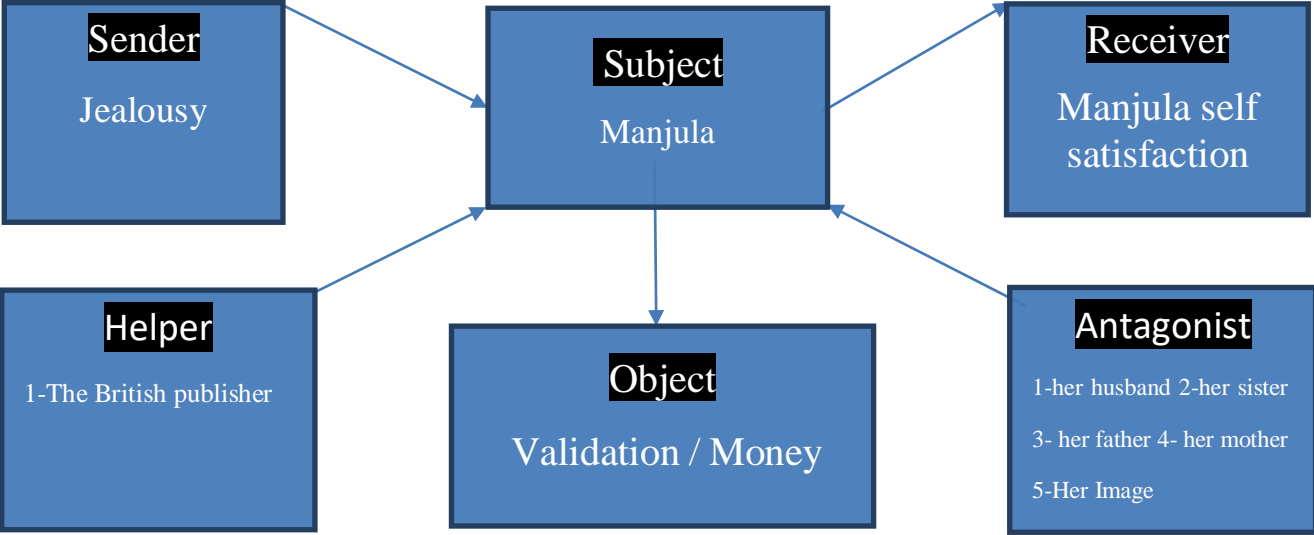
Sender

Jealousy

Subject

Manjula

Receiver

Manjula self satisfaction

Helper

1-The British publisher

Object

Validation / Money

Antagonist

1-her husband 2-her sister

3- her father 4- her mother

5-Her Image